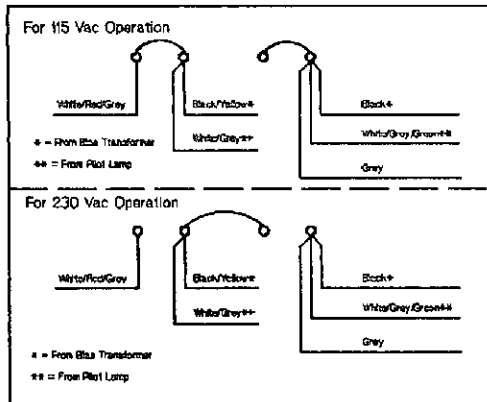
For 115 Vac Operation

White/Red/Grey

Black/Yellow*

White/Grey**

Black*

White/Grey/Green**

Grey

* = From Bias Transformer

** = From Pilot Lamp

For 230 Vac Operation

White/Red/Grey

Black/Yellow*

White/Grey**

Black*

White/Grey/Green**

Grey

* = From Bias Transformer

** = From Pilot Lamp